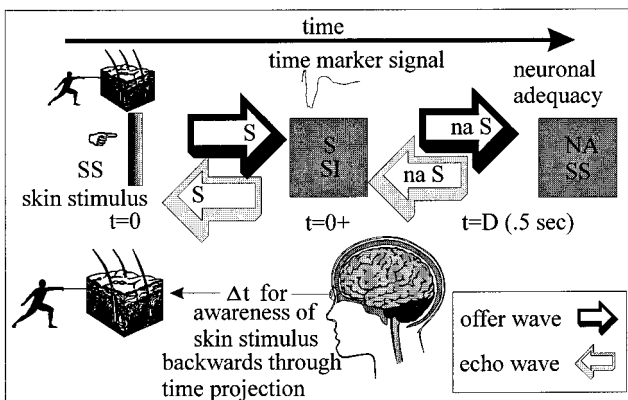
time

time marker signal

neuronal adequacy

SS

skin stimulus

t=0

S

S

S
SI

t=0+

na S

na S

NA
SS

t=D (.5 sec)

$\Delta t$ for awareness of skin stimulus backwards through time projection

offer wave

echo wave